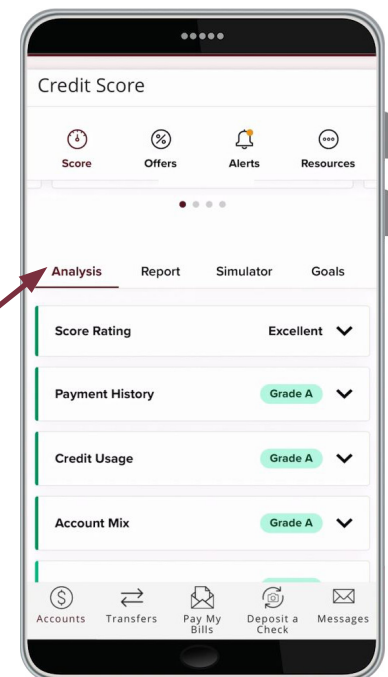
Credit Score

Score
Offers
Alerts
Resources

Analysis
Report
Simulator
Goals

Score Rating
Excellent

Payment History
Grade A

Credit Usage
Grade A

Account Mix
Grade A

Accounts
Transfers
Pay My Bills
Deposit a Check
Messages